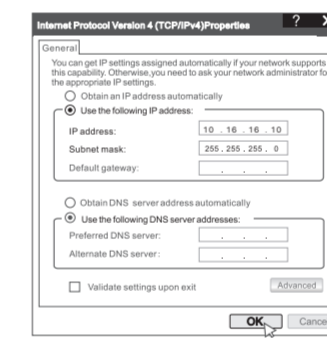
Internet Protocol Version 4 (TCP/IPv4)Properties ? X

General

You can get IP settings assigned automatically if your network supports this capability. Otherwise,you need to ask your network administrator for the appropriate IP settings.

Obtain an IP address automatically

Use the following IP address:

IP address: 10 . 16 . 16 . 10

Subnet mask: 255 . 255 . 255 . 0

Default gateway: . . .

Obtain DNS server address automatically

Use the following DNS server addresses:

Preferred DNS server: . . .

Alternate DNS server: . . .

Validate settings upon exit

Advanced

OK

Cance